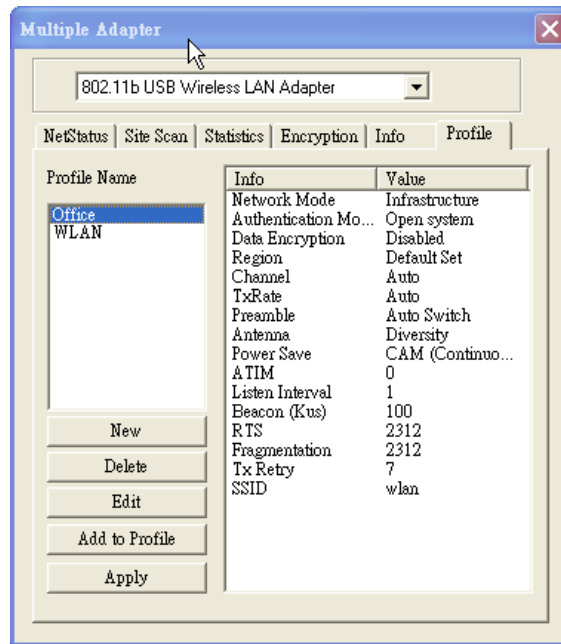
Multiple Adapter

802.11b USB Wireless LAN Adapter

NetStatus | Site Scan | Statistics | Encryption | Info | Profile

Profile Name

Office
WLAN

| Info | Value |
|---|---|
| Network Mode | Infrastructure |
| Authentication Mo... | Open system |
| Data Encryption | Disabled |
| Region | Default Set |
| Channel | Auto |
| TxRate | Auto |
| Preamble | Auto Switch |
| Antenna | Diversity |
| Power Save | CAM (Continuo... |
| ATIM | 0 |
| Listen Interval | 1 |
| Beacon (Kus) | 100 |
| RTS | 2312 |
| Fragmentation | 2312 |
| Tx Retry | 7 |
| SSID | wlan |

New

Delete

Edit

Add to Profile

Apply